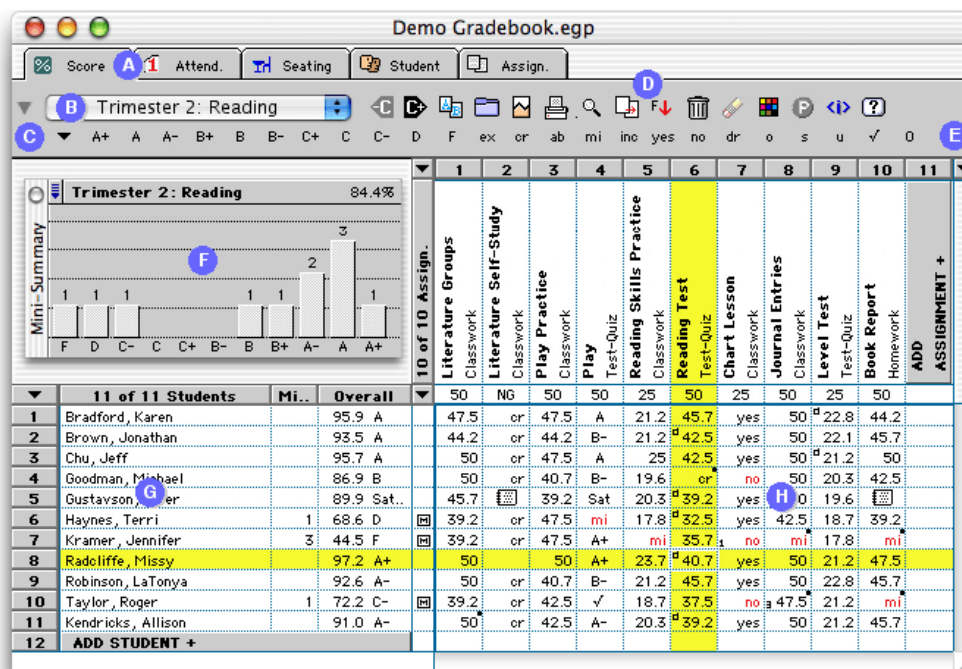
Demo Gradebook.egp

Score A Attend. Seating Student Assign.

B Trimester 2: Reading D

C A+ A A- B+ B B- C+ C C- D F ex cr ab mi inc yes no dr o s u √ 0 E

Trimester 2: Reading 84.4%

Mini-Summary F

| 1 | 1 | 1 | | | | 1 | 1 | 2 | 3 | 1 |
|---|---|---|---|---|---|---|---|---|---|---|
| F | D | C- | C | C+ | B- | B | B+ | A- | A | A+ |

10 of 10 Assign.

| | 1 | 2 | 3 | 4 | 5 | 6 | 7 | 8 | 9 | 10 | 11 |
|---|---|---|---|---|---|---|---|---|---|---|---|
| | Literature Groups Classwork | Literature Self-Study Classwork | Play Practice Classwork | Play Test-Quiz | Reading Skills Practice Classwork | Reading Test Test-Quiz | Chart Lesson Classwork | Journal Entries Classwork | Level Test Test-Quiz | Book Report Homework | ADD ASSIGNMENT + |
| | 50 | NG | 50 | 50 | 25 | 50 | 25 | 50 | 25 | 50 | |

| | 11 of 11 Students | Mi.. | Overall | | 1 | 2 | 3 | 4 | 5 | 6 | 7 | 8 | 9 | 10 |
|---|---|---|---|---|---|---|---|---|---|---|---|---|---|---|
| 1 | Bradford, Karen | | 95.9 A | | 47.5 | cr | 47.5 | A | 21.2 | 45.7 | yes | 50 | 22.8 | 44.2 |
| 2 | Brown, Jonathan | | 93.5 A | | 44.2 | cr | 44.2 | B- | 21.2 | 42.5 | yes | 50 | 22.1 | 45.7 |
| 3 | Chu, Jeff | | 95.7 A | | 50 | cr | 47.5 | A | 25 | 42.5 | yes | 50 | 21.2 | 50 |
| 4 | Goodman, Michael | | 86.9 B | | 50 | cr | 40.7 | B- | 19.6 | cr | no | 50 | 20.3 | 42.5 |
| 5 | Gustavson, G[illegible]er | | 89.9 Sat.. | | 45.7 | | 39.2 | Sat | 20.3 | 39.2 | yes | H 0 | 19.6 | |
| 6 | Haynes, Terri | 1 | 68.6 D | | 39.2 | cr | 47.5 | mi | 17.8 | 32.5 | yes | 42.5 | 18.7 | 39.2 |
| 7 | Kramer, Jennifer | 3 | 44.5 F | | 39.2 | cr | 47.5 | A+ | mi | 35.7 | 1 no | mi | 17.8 | mi |
| 8 | Radcliffe, Missy | | 97.2 A+ | | 50 | | 50 | A+ | 23.7 | 40.7 | yes | 50 | 21.2 | 47.5 |
| 9 | Robinson, LaTonya | | 92.6 A- | | 50 | cr | 40.7 | B- | 21.2 | 45.7 | yes | 50 | 22.8 | 45.7 |
| 10 | Taylor, Roger | 1 | 72.2 C- | | 39.2 | cr | 42.5 | √ | 18.7 | 37.5 | no | 3 47.5 | 21.2 | mi |
| 11 | Kendricks, Allison | | 91.0 A- | | 50 | cr | 42.5 | A- | 20.3 | 39.2 | yes | 50 | 21.2 | 45.7 |
| 12 | ADD STUDENT + | | | | | | | | | | | | | |